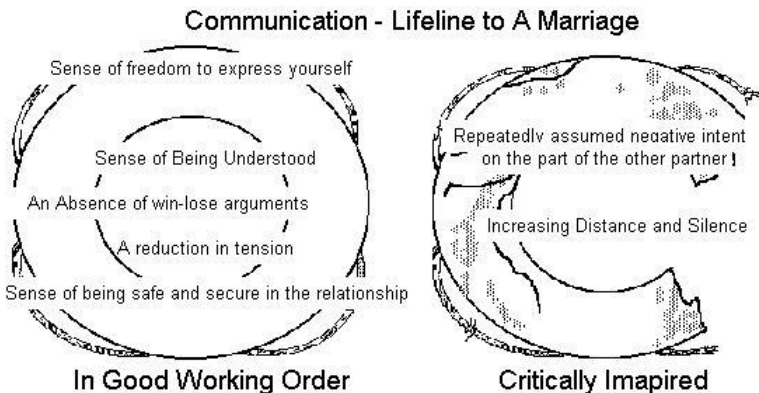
Communication - Lifeline to A Marriage

Sense of freedom to express yourself

Sense of Being Understood

An Absence of win-lose arguments

A reduction in tension

Sense of being safe and secure in the relationship

In Good Working Order

Repeatedly assumed negative intent on the part of the other partner

Increasing Distance and Silence

Critically Imapired